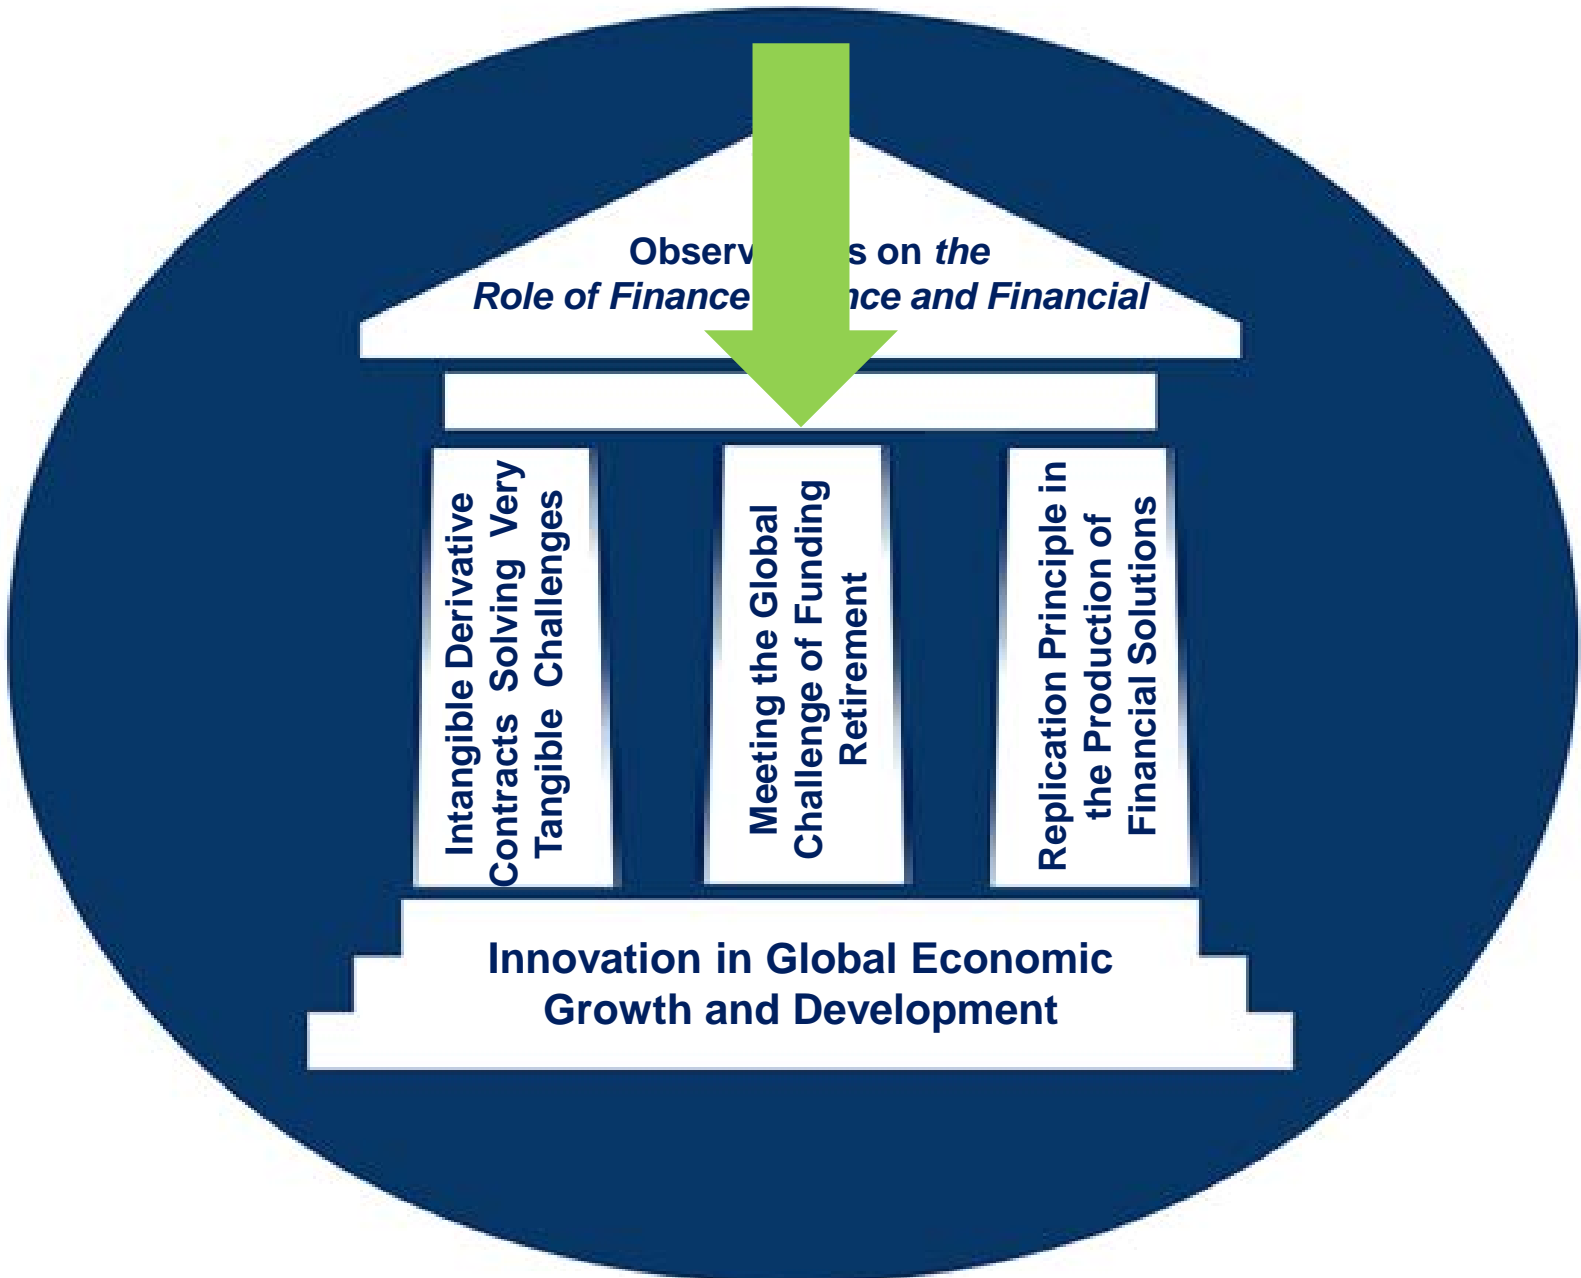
Observ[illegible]s on *the*
*Role of Finance*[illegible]*nce and Financial*

Intangible Derivative Contracts Solving Very Tangible Challenges

Meeting the Global Challenge of Funding Retirement

Replication Principle in the Production of Financial Solutions

Innovation in Global Economic Growth and Development